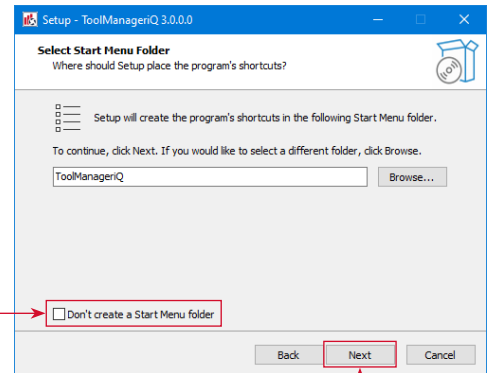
Setup - ToolManageriQ 3.0.0.0

Select Start Menu Folder
Where should Setup place the program's shortcuts?

Setup will create the program's shortcuts in the following Start Menu folder.

To continue, click Next. If you would like to select a different folder, click Browse.

ToolManageriQ

Browse...

Don't create a Start Menu folder

Back

Next

Cancel